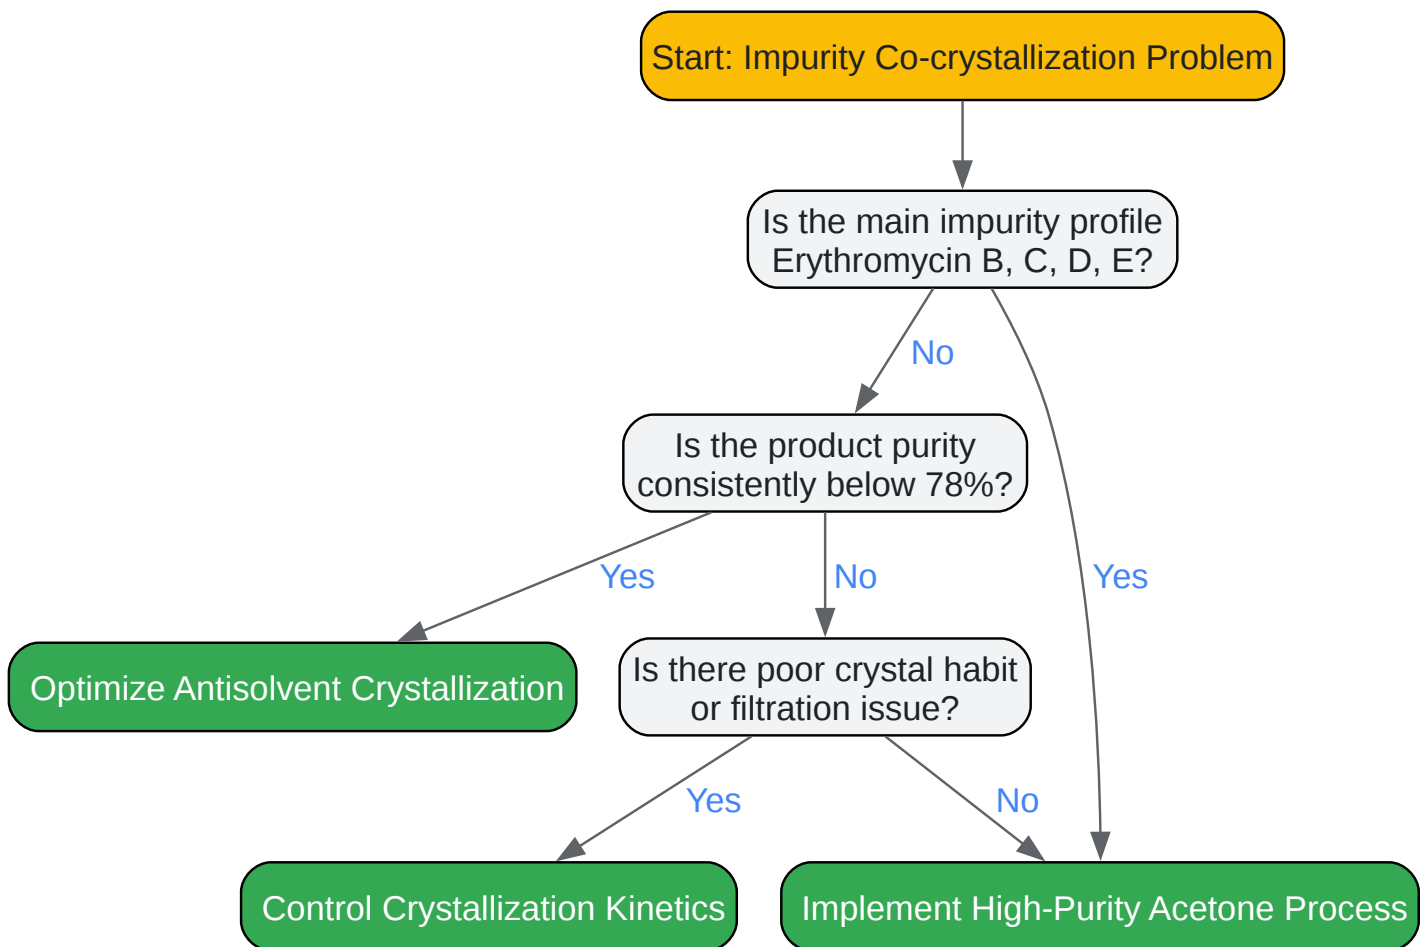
Start: Impurity Co-crystallization Problem

Is the main impurity profile Erythromycin B, C, D, E?

No

Yes

Is the product purity consistently below 78%?

Yes

No

Optimize Antisolvent Crystallization

Is there poor crystal habit or filtration issue?

Yes

No

Control Crystallization Kinetics

Implement High-Purity Acetone Process